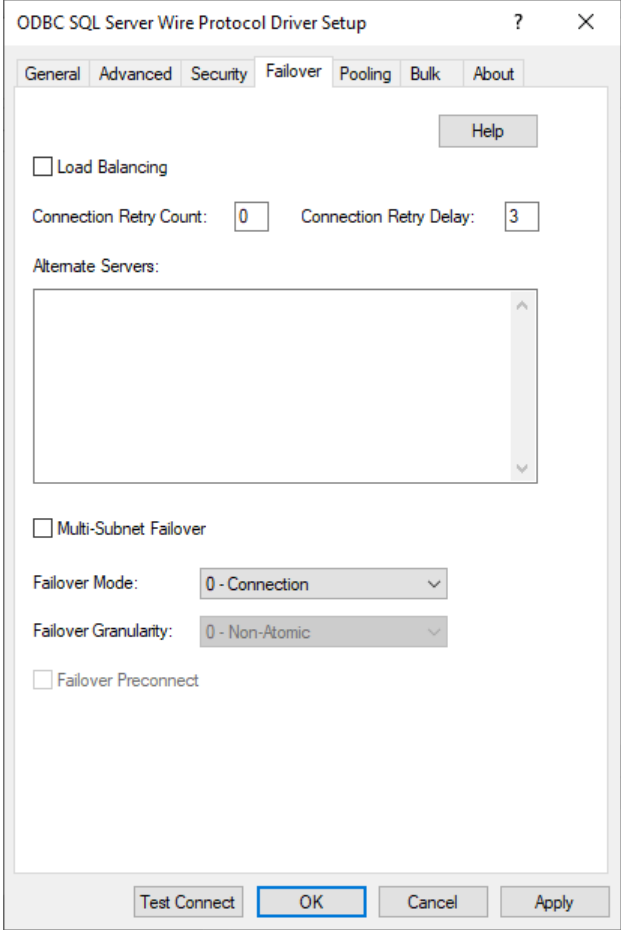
ODBC SQL Server Wire Protocol Driver Setup ? ×

General Advanced Security Failover Pooling Bulk About

Help

Load Balancing

Connection Retry Count: 0 Connection Retry Delay: 3

Alternate Servers:

Multi-Subnet Failover

Failover Mode: 0 - Connection

Failover Granularity: 0 - Non-Atomic

Failover Preconnect

Test Connect OK Cancel Apply